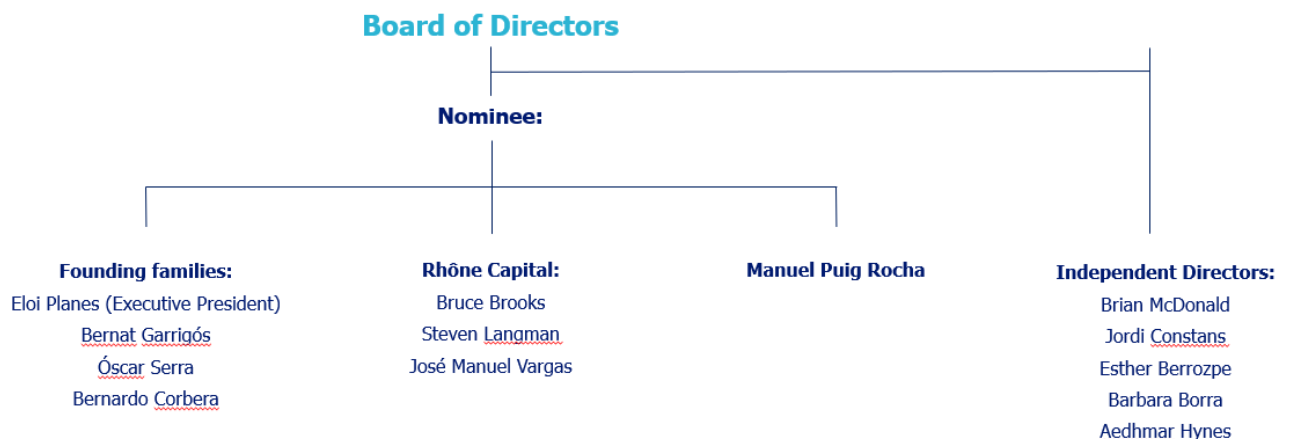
Board of Directors

Nominee:

Founding families:
Eloi Planes (Executive President)
Bernat Garrigós
Óscar Serra
Bernardo Corbera

Rhône Capital:
Bruce Brooks
Steven Langman
José Manuel Vargas

Manuel Puig Rocha

Independent Directors:
Brian McDonald
Jordi Constans
Esther Berrozpe
Barbara Borra
Aedhmar Hynes